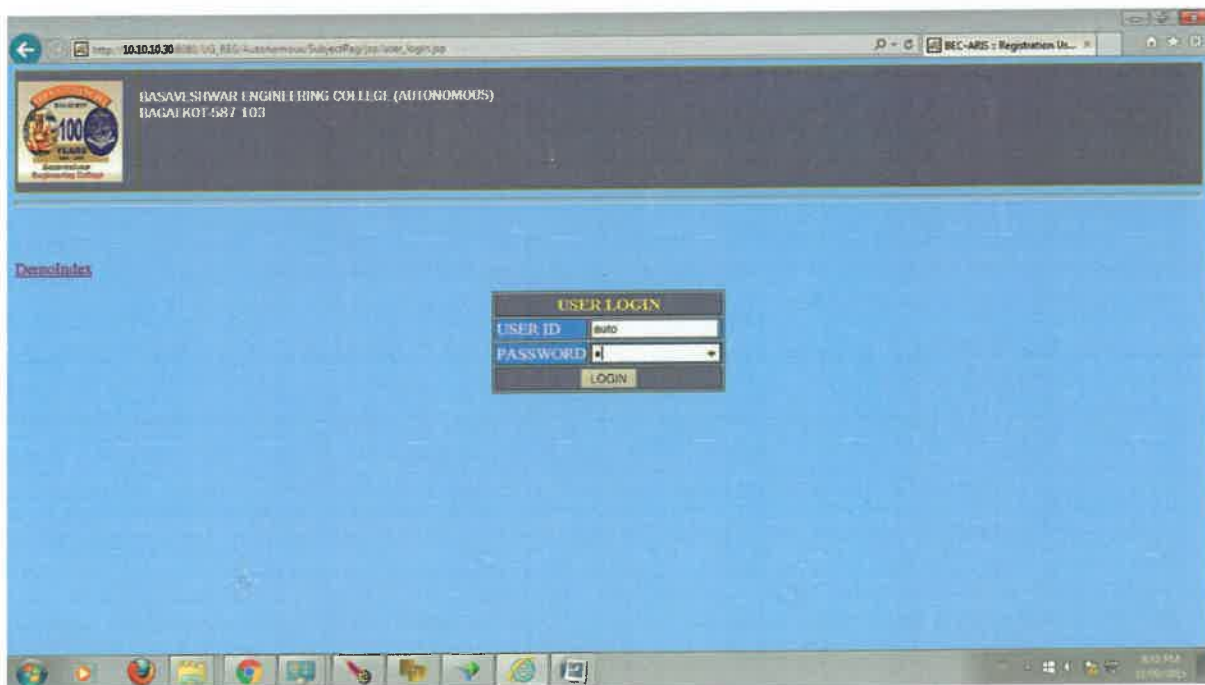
http:// 10.10.10.30:8080/UG_REG/Autonomous/SubjectReg/jsp/user_login.jsp

BEC-ARIS : Registration Us... ×

BASAVESHWAR ENGINEERING COLLEGE (AUTONOMOUS)
BAGALKOT-587 103

100 YEARS

DemoIndex

USER LOGIN

USER ID auto

PASSWORD

LOGIN